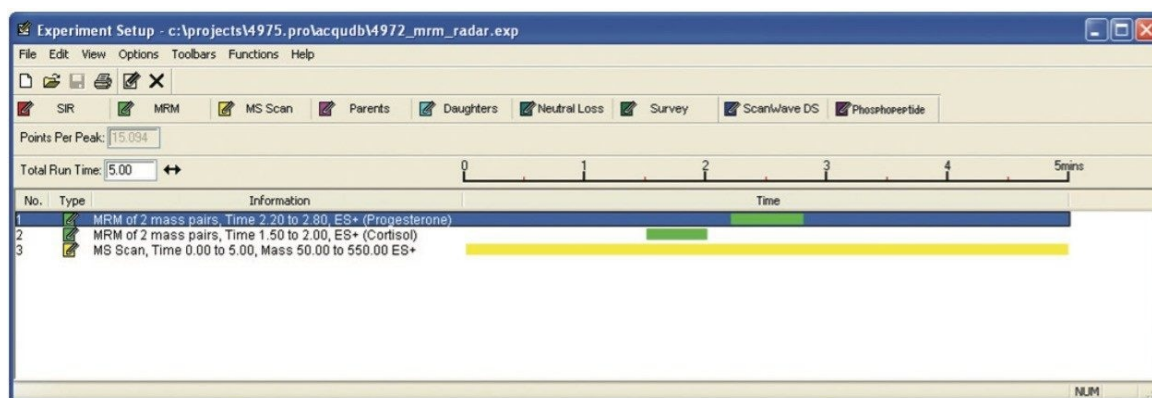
Experiment Setup - c:\projects\4975.pro\acqudb\4972_mrm_radar.exp

File Edit View Options Toolbars Functions Help

SIR MRM MS Scan Parents Daughters Neutral Loss Survey ScanWave DS Phosphopeptide

Points Per Peak: 15.094

Total Run Time: 5.00

0 1 2 3 4 5mins

| No. | Type | Information | Time |
|---|---|---|---|
| 1 | | MRM of 2 mass pairs, Time 2.20 to 2.80, ES+ (Progesterone) | |
| 2 | | MRM of 2 mass pairs, Time 1.50 to 2.00, ES+ (Cortisol) | |
| 3 | | MS Scan, Time 0.00 to 5.00, Mass 50.00 to 550.00 ES+ | |

NUM